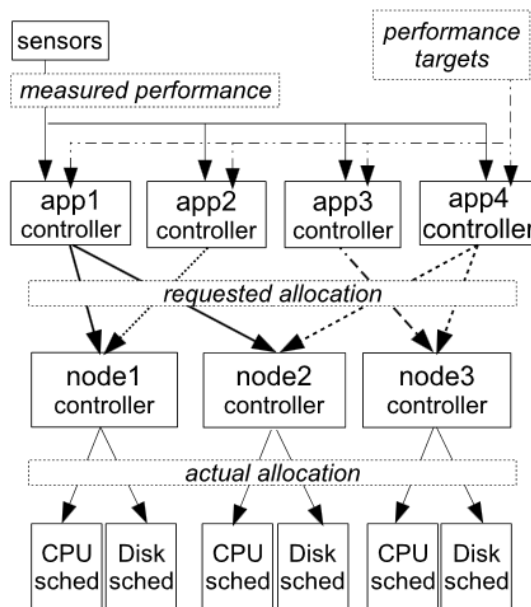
sensors

performance targets

measured performance

app1 controller

app2 controller

app3 controller

app4 controller

requested allocation

node1 controller

node2 controller

node3 controller

actual allocation

CPU sched

Disk sched

CPU sched

Disk sched

CPU sched

Disk sched